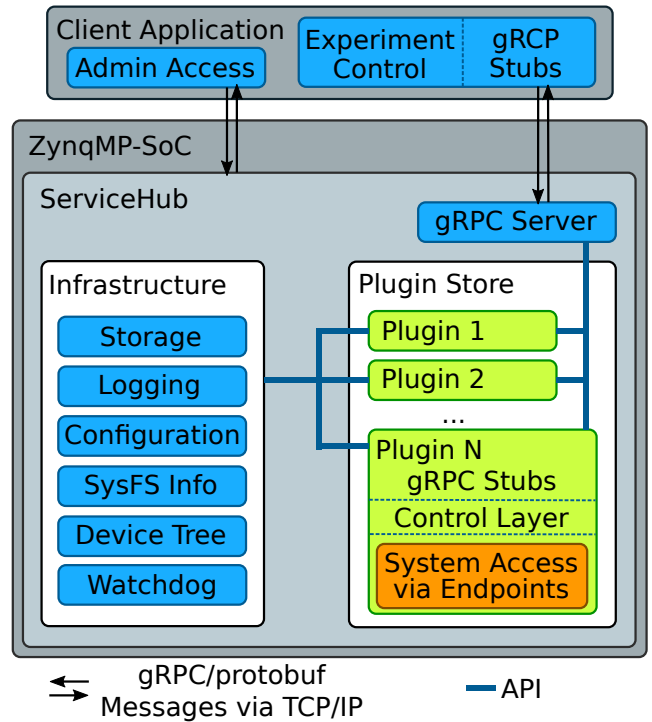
Client Application

Admin Access

Experiment Control

gRCP Stubs

ZynqMP-SoC

ServiceHub

gRPC Server

Infrastructure

Storage

Logging

Configuration

SysFS Info

Device Tree

Watchdog

Plugin Store

Plugin 1

Plugin 2

...

Plugin N

gRPC Stubs

Control Layer

System Access via Endpoints

gRPC/protobuf Messages via TCP/IP

API